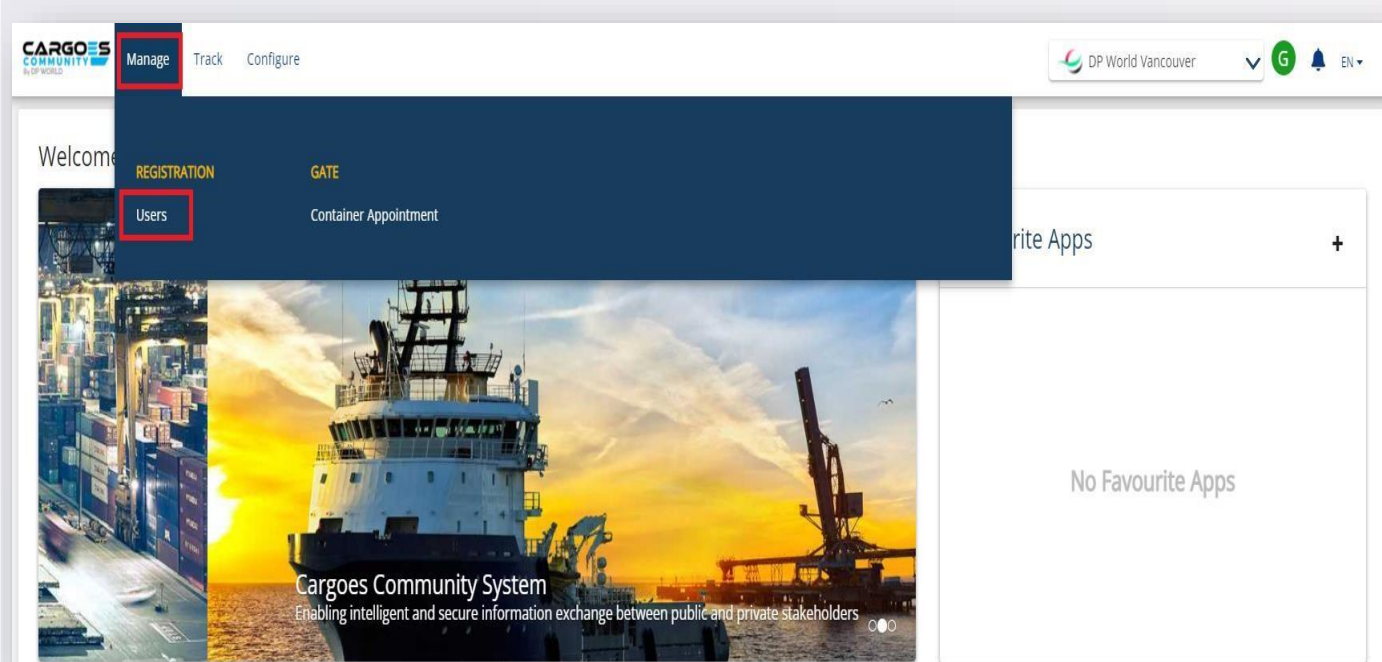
CARGOES COMMUNITY By DP WORLD

Manage Track Configure

DP World Vancouver

G

EN

Welcome

REGISTRATION

Users

GATE

Container Appointment

rite Apps

+

No Favourite Apps

Cargoes Community System

Enabling intelligent and secure information exchange between public and private stakeholders